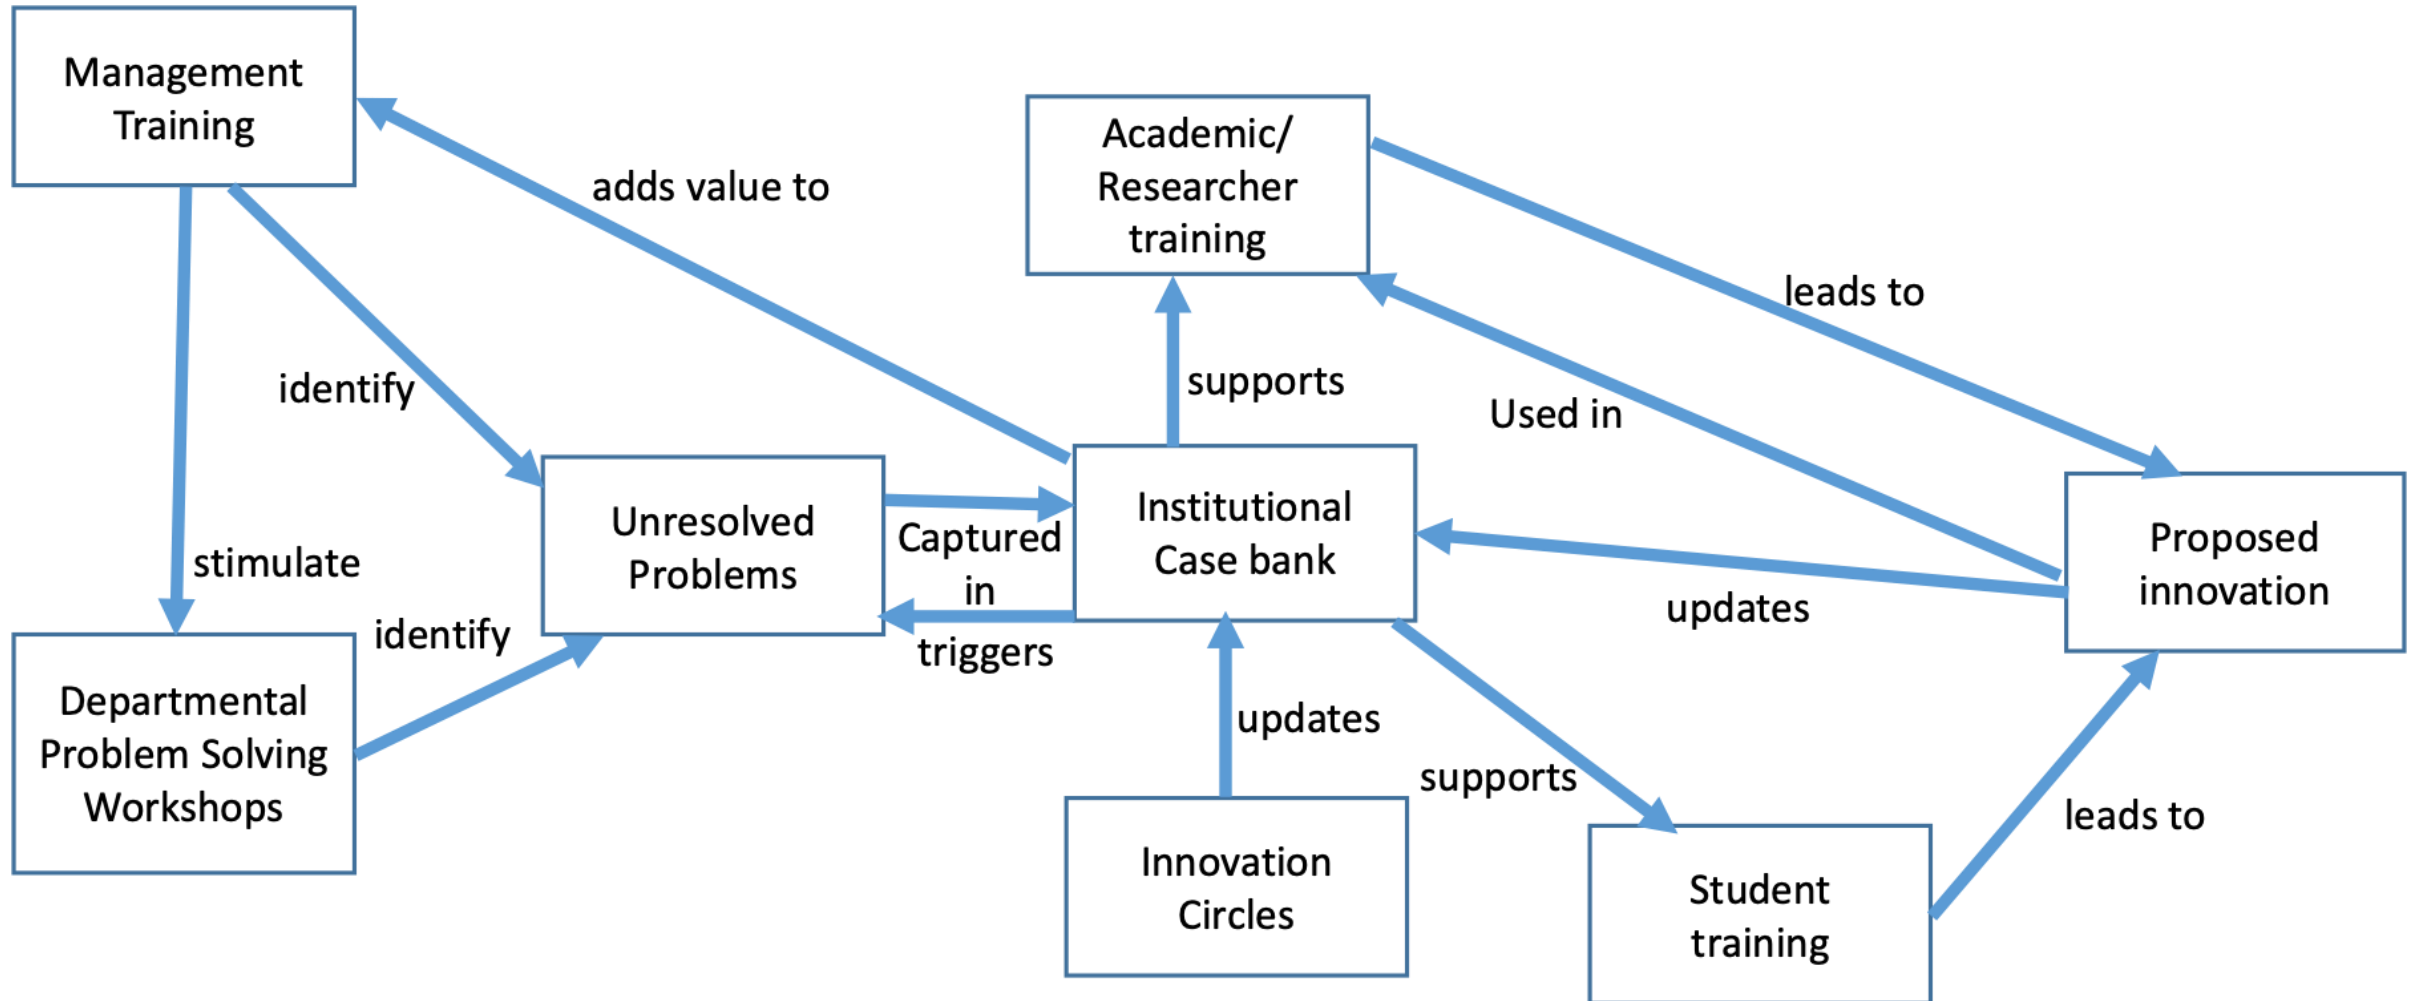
Management Training

adds value to

Academic/ Researcher training

leads to

identify

supports

Used in

Unresolved Problems

Captured in

Institutional Case bank

Proposed innovation

stimulate

updates

identify

triggers

Departmental Problem Solving Workshops

updates

supports

leads to

Innovation Circles

Student training